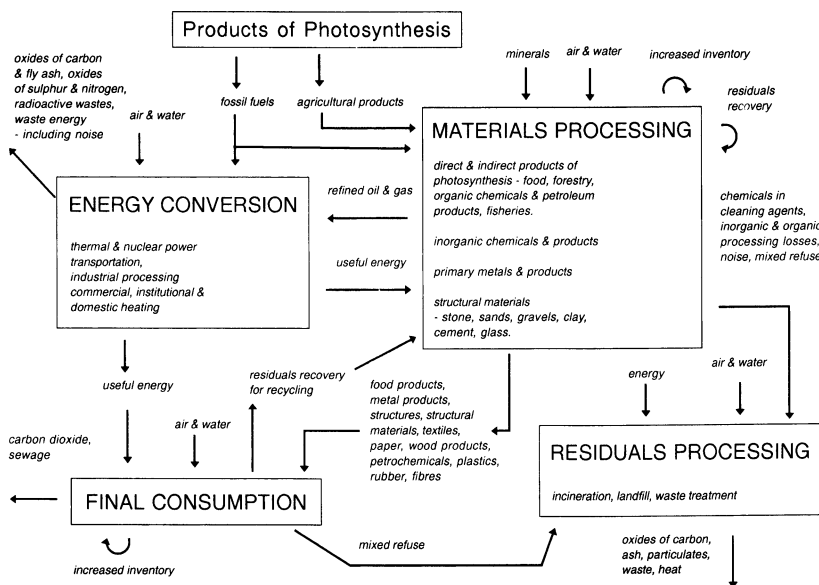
Products of Photosynthesis

oxides of carbon & fly ash, oxides of sulphur & nitrogen, radioactive wastes, waste energy - including noise

air & water

fossil fuels

agricultural products

minerals

air & water

increased inventory

residuals recovery

MATERIALS PROCESSING

direct & indirect products of photosynthesis - food, forestry, organic chemicals & petroleum products, fisheries.

inorganic chemicals & products

primary metals & products

structural materials - stone, sands, gravels, clay, cement, glass.

refined oil & gas

useful energy

ENERGY CONVERSION

thermal & nuclear power transportation, industrial processing commercial, institutional & domestic heating

chemicals in cleaning agents, inorganic & organic processing losses, noise, mixed refuse

useful energy

residuals recovery for recycling

food products, metal products, structures, structural materials, textiles, paper, wood products, petrochemicals, plastics, rubber, fibres

energy

air & water

carbon dioxide, sewage

air & water

RESIDUALS PROCESSING

incineration, landfill, waste treatment

FINAL CONSUMPTION

mixed refuse

increased inventory

oxides of carbon, ash, particulates, waste, heat